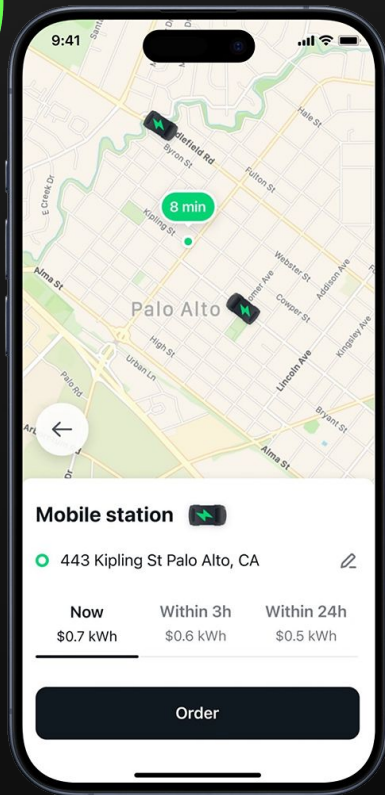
9:41

Santa

Hale St

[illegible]defield Rd

Byron St

Fulton St

E Creek Dr

8 min

Kipling St

Webster St

Alma St

Palo Alto

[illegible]ner Ave

Cowper St

Addison Ave

Kingsley Ave

High St

Lincoln Ave

Urban Ln

Palo Rd

Bryant St

Alma St

Mobile station

443 Kipling St Palo Alto, CA

Now
$0.7 kWh

Within 3h
$0.6 kWh

Within 24h
$0.5 kWh

Order